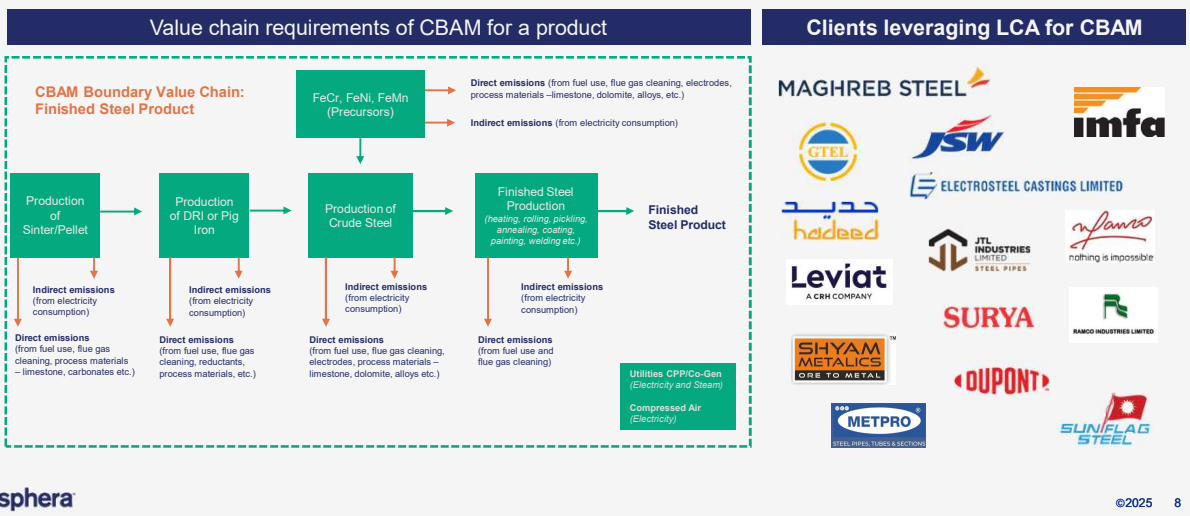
Value chain requirements of CBAM for a product

CBAM Boundary Value Chain: Finished Steel Product

FeCr, FeNi, FeMn (Precursors)

**Direct emissions** (from fuel use, flue gas cleaning, electrodes, process materials –limestone, dolomite, alloys, etc.)

**Indirect emissions** (from electricity consumption)

Production of Sinter/Pellet

Production of DRI or Pig Iron

Production of Crude Steel

Finished Steel Production
(heating, rolling, pickling, annealing, coating, painting, welding etc.)

Finished Steel Product

Indirect emissions (from electricity consumption)

Direct emissions (from fuel use, flue gas cleaning, process materials – limestone, carbonates etc.)

Indirect emissions (from electricity consumption)

Direct emissions (from fuel use, flue gas cleaning, reductants, process materials, etc.)

Indirect emissions (from electricity consumption)

Direct emissions (from fuel use, flue gas cleaning, electrodes, process materials – limestone, dolomite, alloys etc.)

Indirect emissions (from electricity consumption)

Direct emissions (from fuel use and flue gas cleaning)

Utilities CPP/Co-Gen
(Electricity and Steam)

Compressed Air
(Electricity)

Clients leveraging LCA for CBAM

MAGHREB STEEL

imfa

GTEL

JSW

ELECTROSTEEL CASTINGS LIMITED

حديد
hadeed

JTL INDUSTRIES LIMITED STEEL PIPES

nothing is impossible

Leviat
A CRH COMPANY

SURYA

RAMCO INDUSTRIES LIMITED

SHYAM METALICS
ORE TO METAL

DUPONT

METPRO
STEEL PIPES, TUBES & SECTIONS

SUNFLAG STEEL

sphera

©2025 8